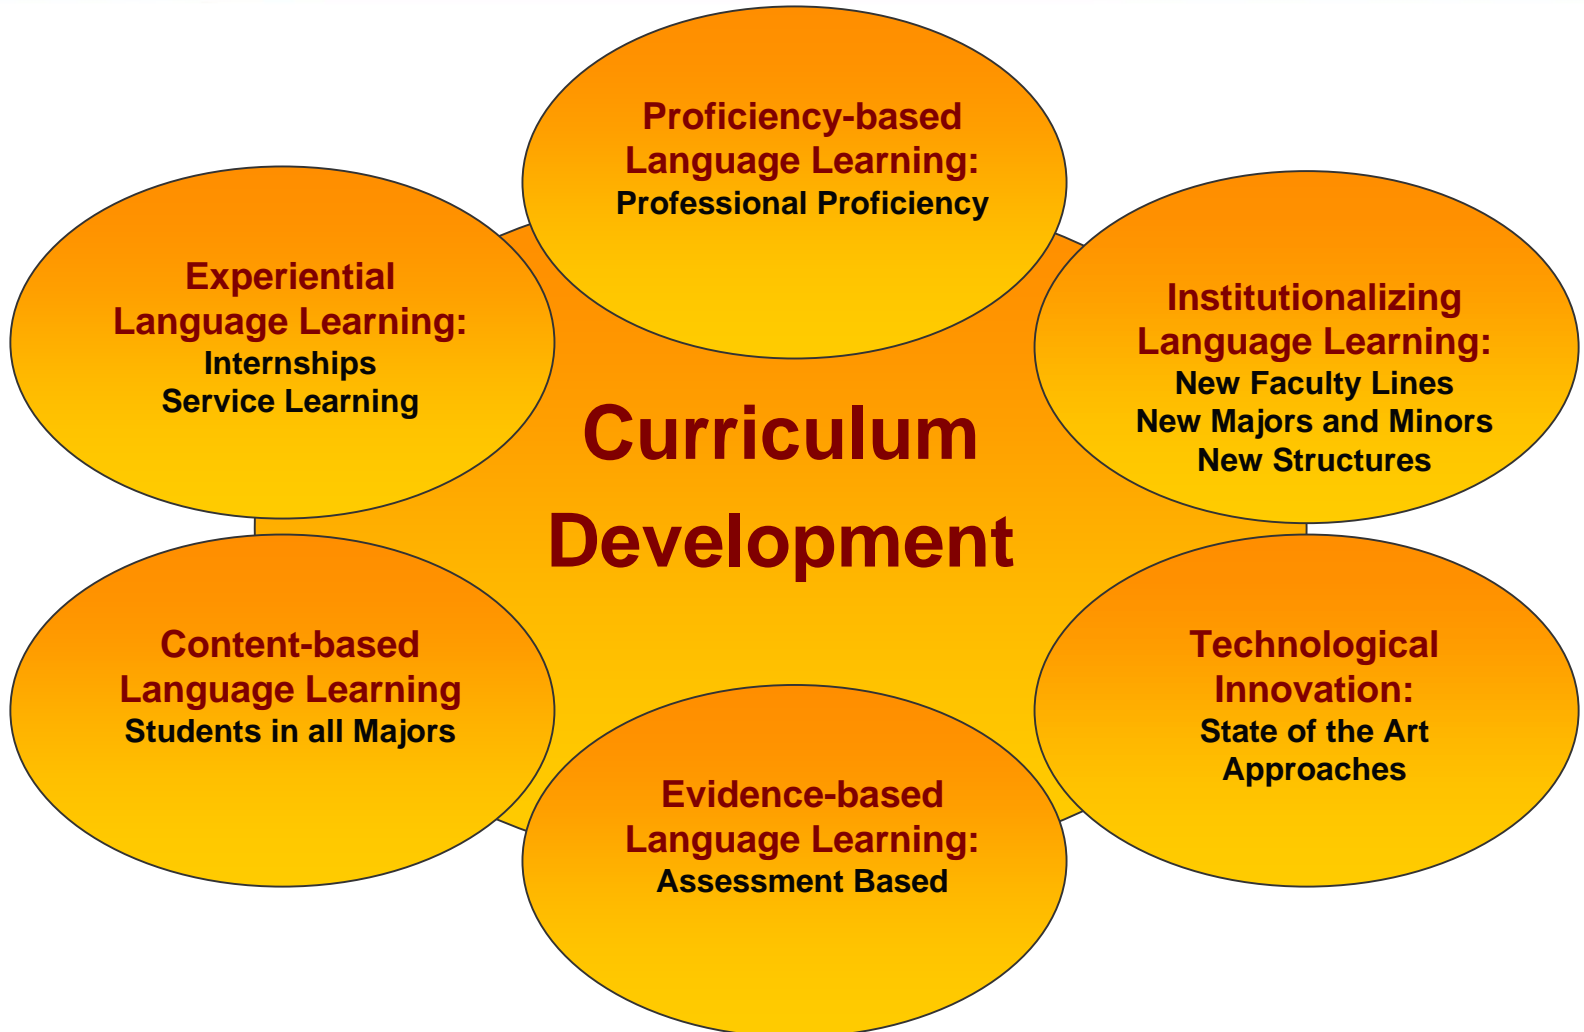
Proficiency-based Language Learning:
Professional Proficiency

Experiential Language Learning:
Internships
Service Learning

Institutionalizing Language Learning:
New Faculty Lines
New Majors and Minors
New Structures

Curriculum Development

Content-based Language Learning
Students in all Majors

Technological Innovation:
State of the Art Approaches

Evidence-based Language Learning:
Assessment Based